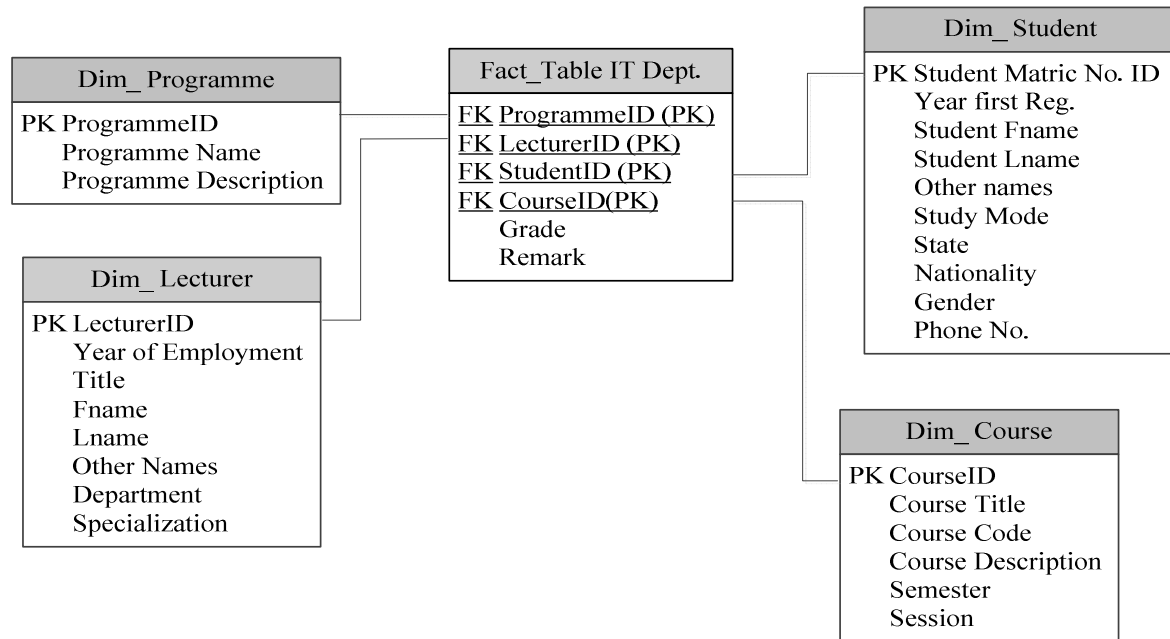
Dim_ Programme

PK ProgrammeID
Programme Name
Programme Description

Fact_Table IT Dept.

FK ProgrammeID (PK)
FK LecturerID (PK)
FK StudentID (PK)
FK CourseID(PK)
Grade
Remark

Dim_ Student

PK Student Matric No. ID
Year first Reg.
Student Fname
Student Lname
Other names
Study Mode
State
Nationality
Gender
Phone No.

Dim_ Lecturer

PK LecturerID
Year of Employment
Title
Fname
Lname
Other Names
Department
Specialization

Dim_ Course

PK CourseID
Course Title
Course Code
Course Description
Semester
Session